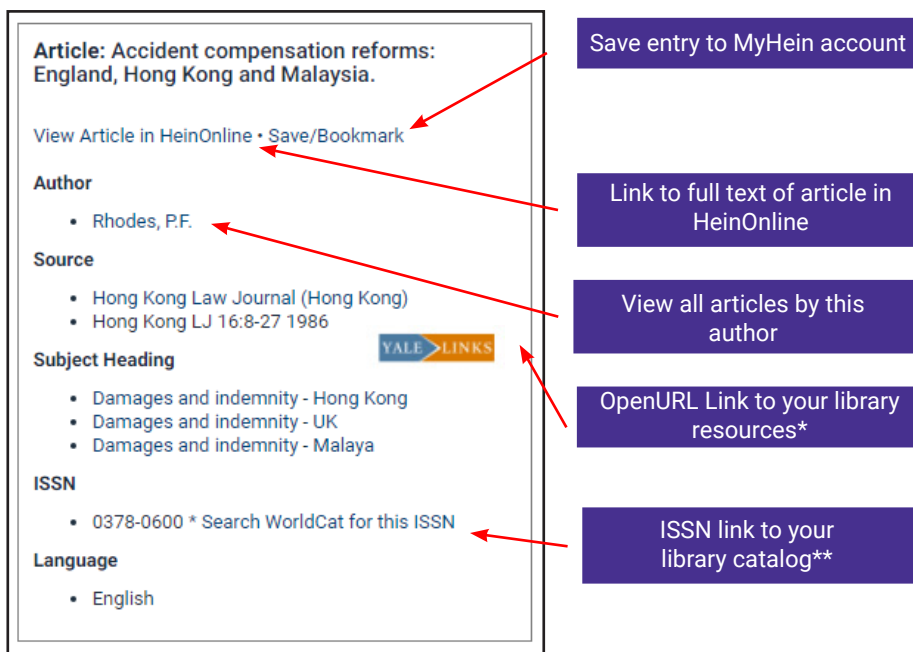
**Article:** Accident compensation reforms: England, Hong Kong and Malaysia.

View Article in HeinOnline • Save/Bookmark

**Author**

- Rhodes, P.F.

**Source**

- Hong Kong Law Journal (Hong Kong)
- Hong Kong LJ 16:8-27 1986

YALE LINKS

**Subject Heading**

- Damages and indemnity - Hong Kong
- Damages and indemnity - UK
- Damages and indemnity - Malaya

**ISSN**

- 0378-0600 * Search WorldCat for this ISSN

**Language**

- English

Save entry to MyHein account

Link to full text of article in HeinOnline

View all articles by this author

OpenURL Link to your library resources*

ISSN link to your library catalog**